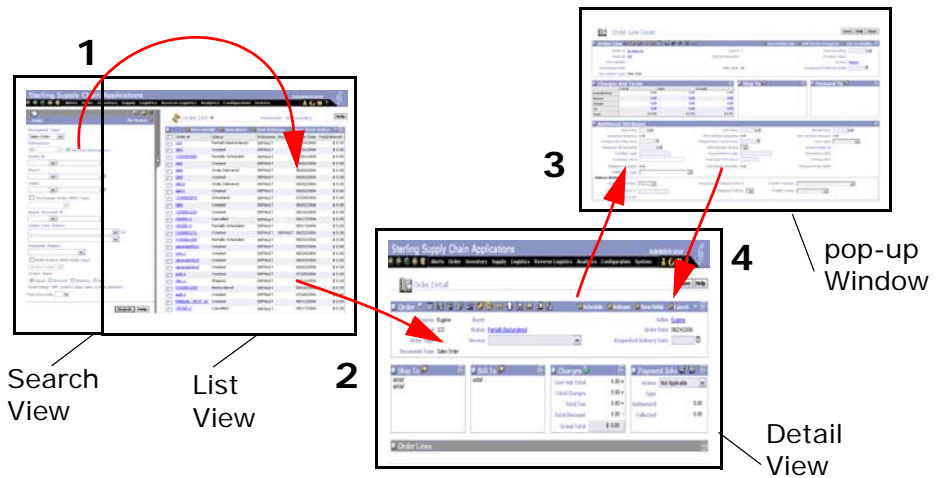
1

Sterling Supply Chain Applications

Search View

List View

2

3

4

Order Line Detail

Sterling Supply Chain Applications

Order Detail

Order

Ship To

Bill To

Charges

Payment Info

Order Lines

pop-up Window

Detail View